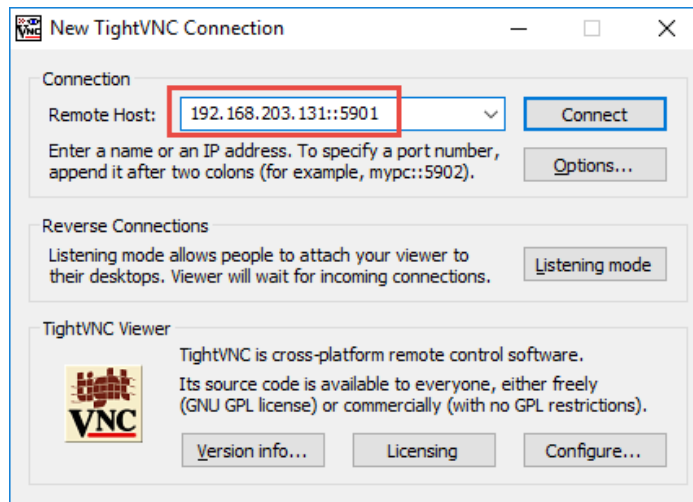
New TightVNC Connection

Connection

Remote Host: 192.168.203.131::5901

Connect

Enter a name or an IP address. To specify a port number, append it after two colons (for example, mypc::5902).

Options...

Reverse Connections

Listening mode allows people to attach your viewer to their desktops. Viewer will wait for incoming connections.

Listening mode

TightVNC Viewer

tight VNC

TightVNC is cross-platform remote control software.

Its source code is available to everyone, either freely (GNU GPL license) or commercially (with no GPL restrictions).

Version info...

Licensing

Configure...